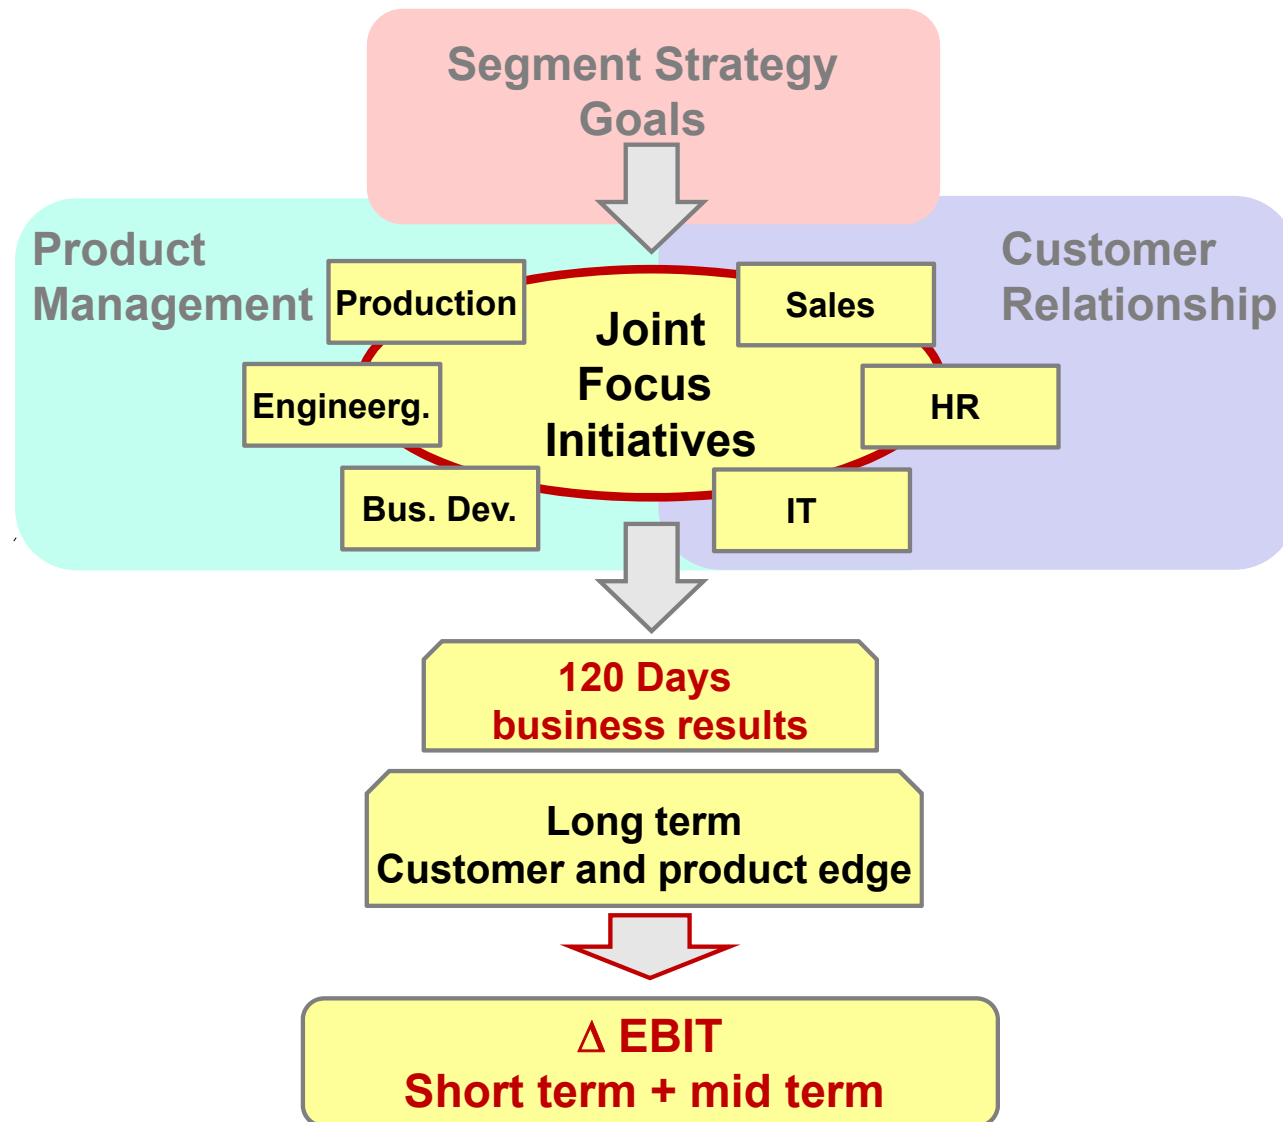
Segment Strategy
Goals

Product
Management

Customer
Relationship

Production

Sales

Joint
Focus
Initiatives

Engineerg.

HR

Bus. Dev.

IT

120 Days
business results

Long term
Customer and product edge

$\Delta$ EBIT
Short term + mid term